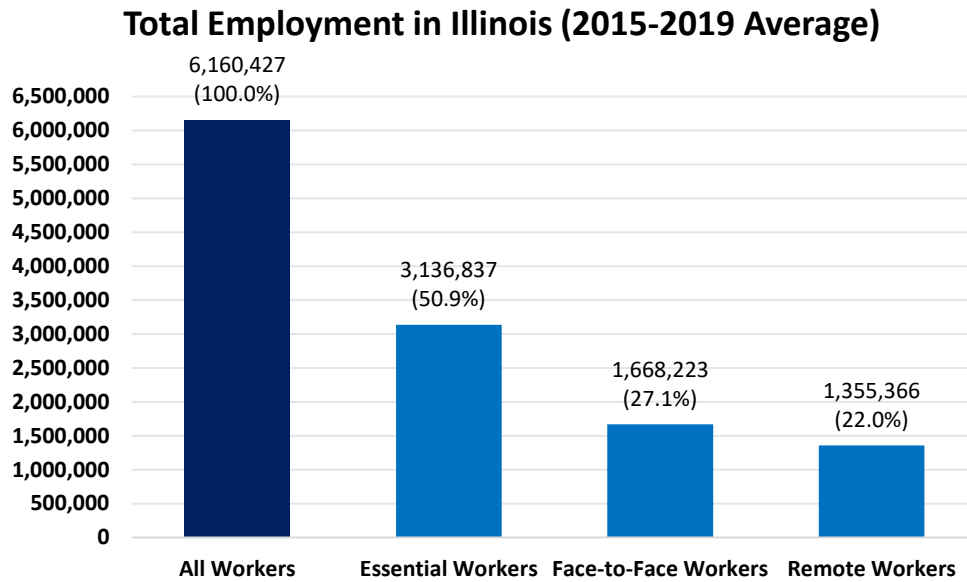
Total Employment in Illinois (2015-2019 Average)

6,500,000
6,000,000
5,500,000
5,000,000
4,500,000
4,000,000
3,500,000
3,000,000
2,500,000
2,000,000
1,500,000
1,000,000
500,000
0

6,160,427
(100.0%)

3,136,837
(50.9%)

1,668,223
(27.1%)

1,355,366
(22.0%)

All Workers
Essential Workers
Face-to-Face Workers
Remote Workers